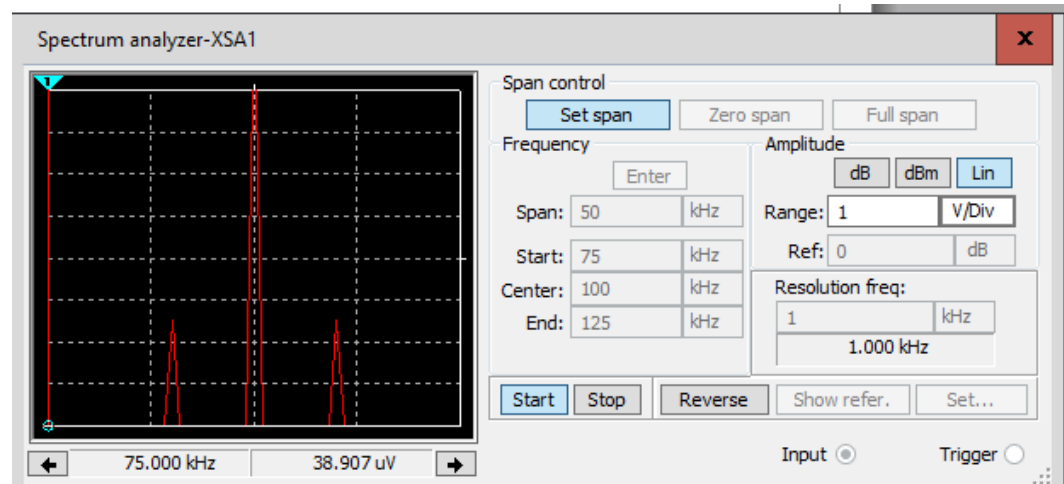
Spectrum analyzer-XSA1

x

1

Span control

Set span | Zero span | Full span

Frequency

Enter

Span: 50 kHz

Start: 75 kHz

Center: 100 kHz

End: 125 kHz

Amplitude

dB | dBm | Lin

Range: 1 V/Div

Ref: 0 dB

Resolution freq:

1 kHz

1.000 kHz

Start | Stop | Reverse | Show refer. | Set...

75.000 kHz | 38.907 uV

Input

Trigger